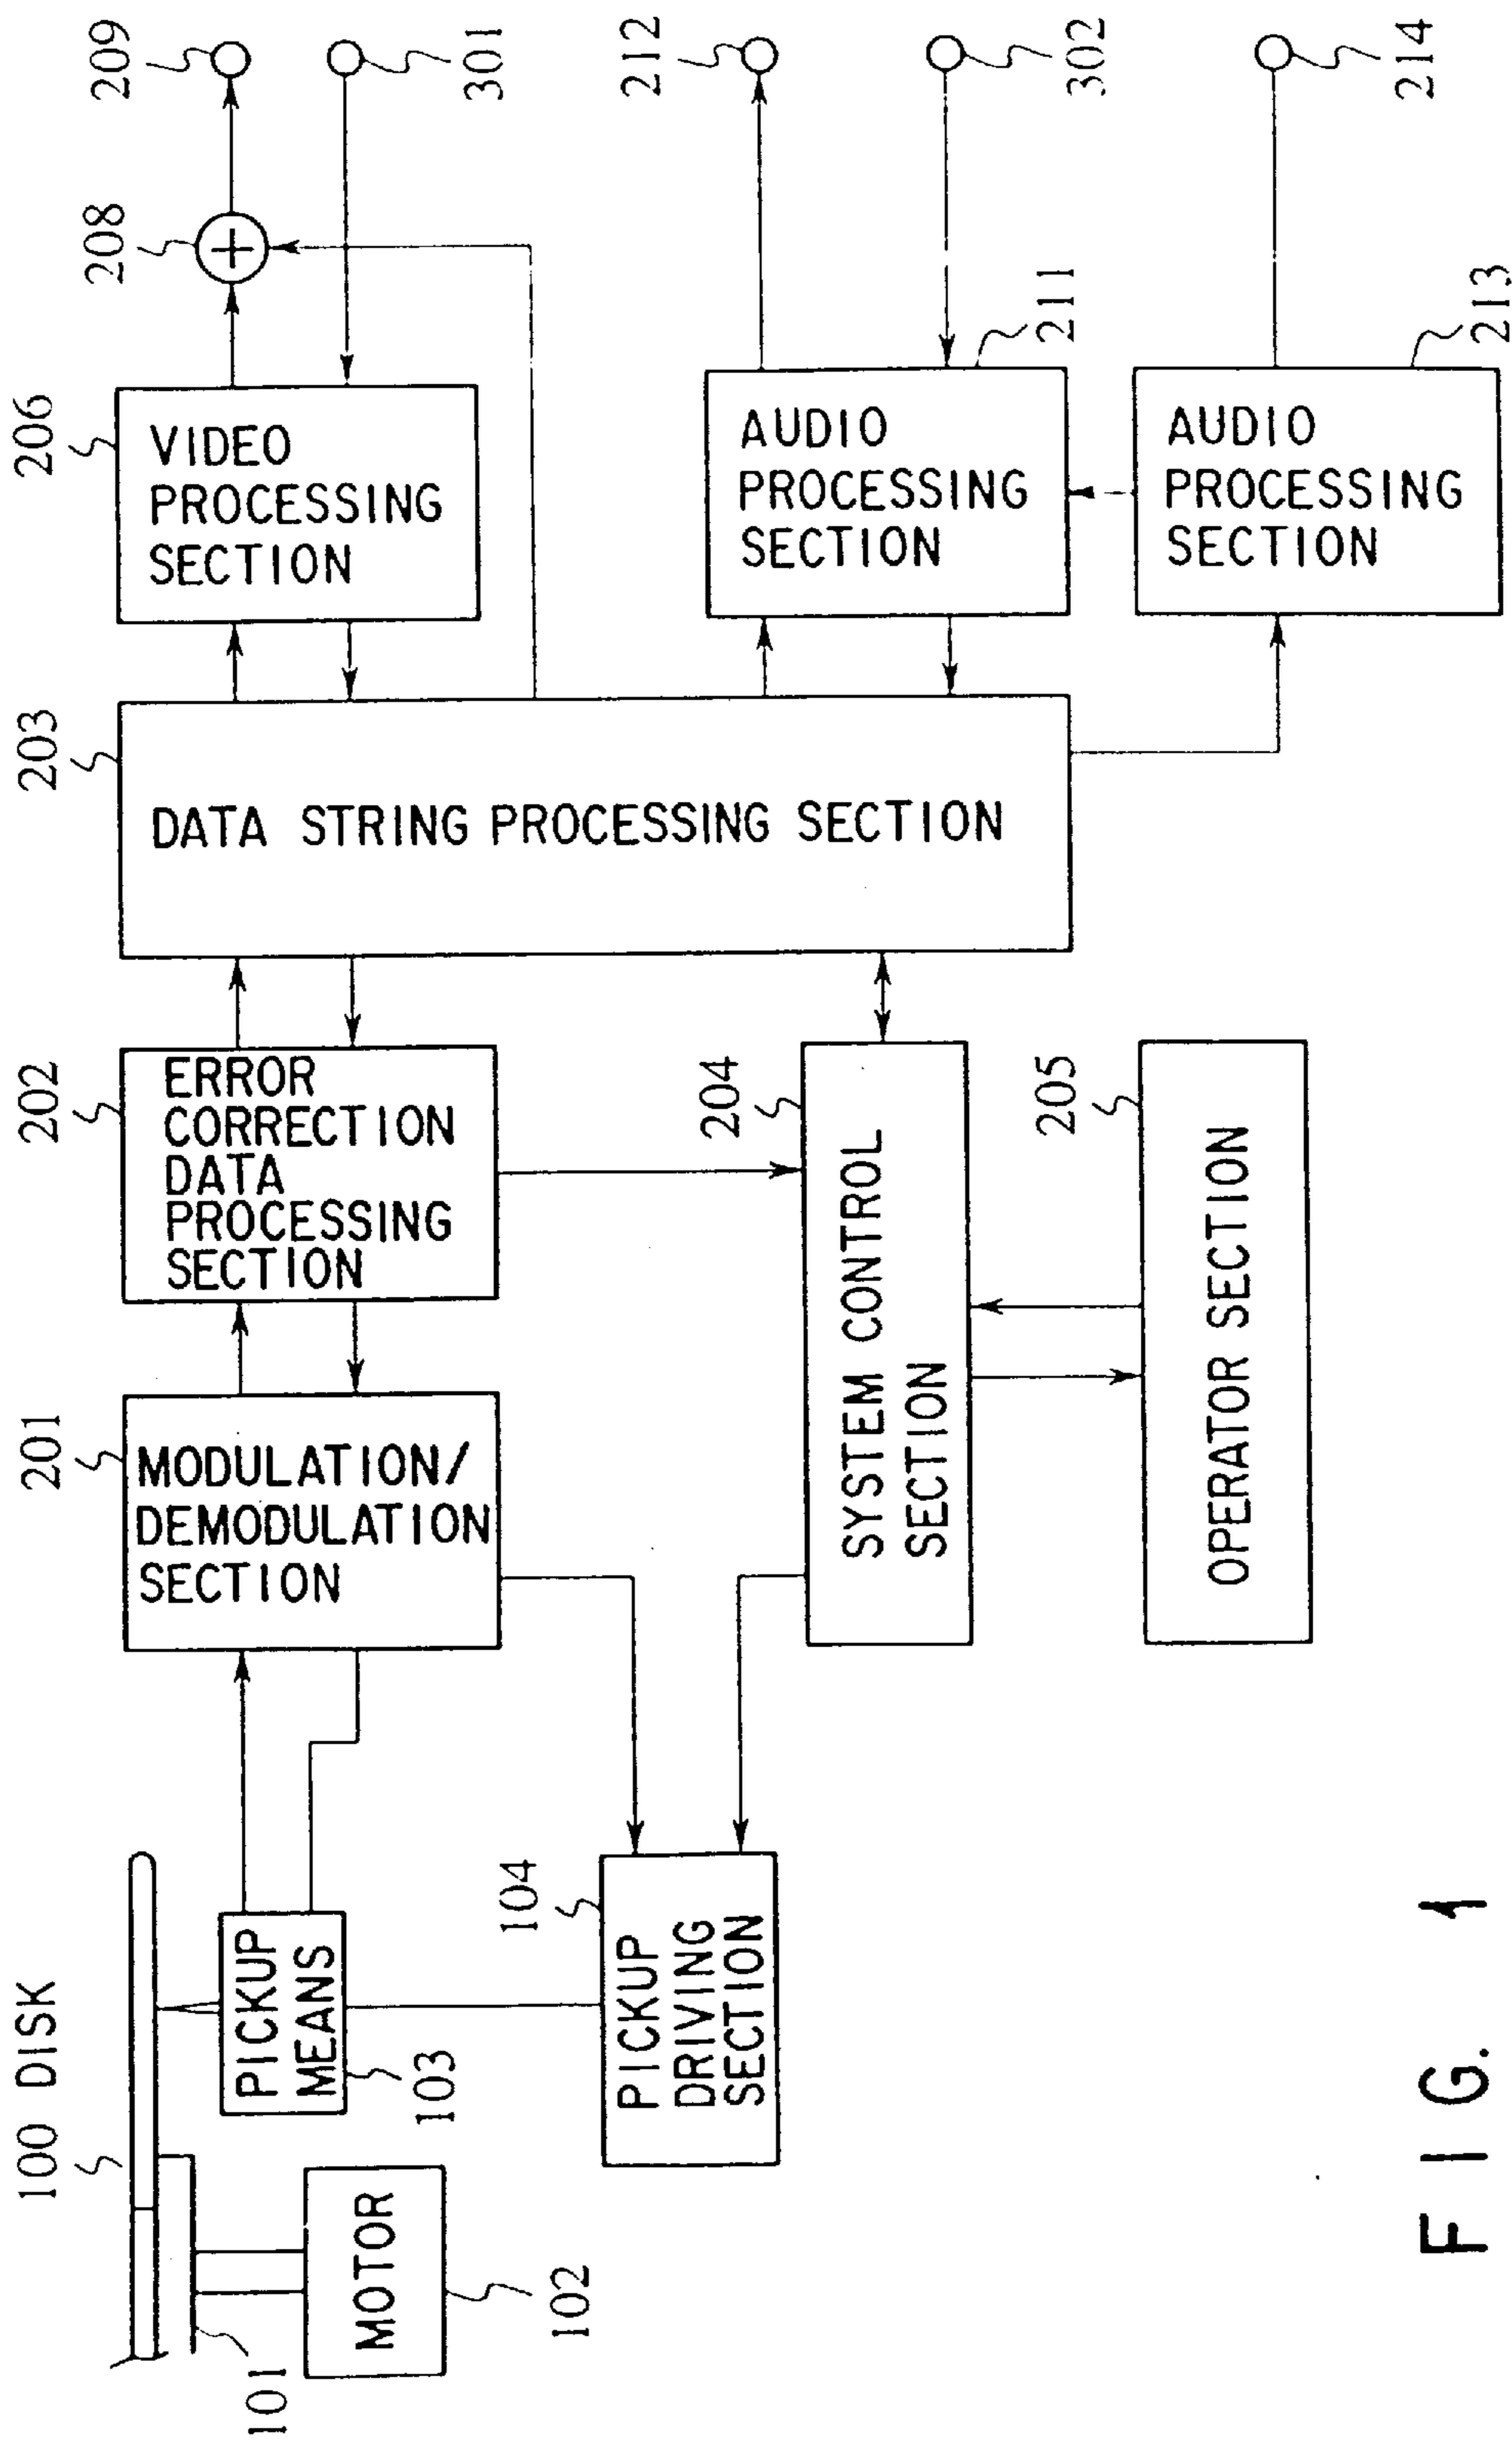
209
301
212
302
214
208
211
213
206
VIDEO PROCESSING SECTION
AUDIO PROCESSING SECTION
AUDIO PROCESSING SECTION
203
DATA STRING PROCESSING SECTION
202
ERROR CORRECTION DATA PROCESSING SECTION
204
SYSTEM CONTROL SECTION
205
OPERATOR SECTION
201
MODULATION/ DEMODULATION SECTION
100 DISK
PICKUP MEANS
103
104
PICKUP DRIVING SECTION
MOTOR
102
101
F I G. 1